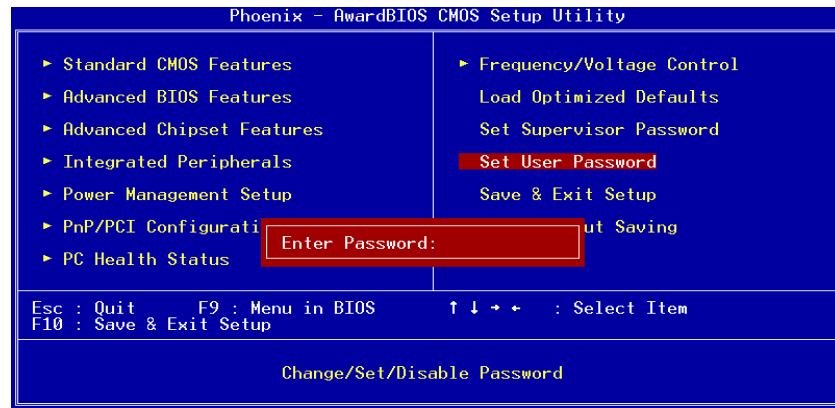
Phoenix - AwardBIOS CMOS Setup Utility

► Standard CMOS Features
► Advanced BIOS Features
► Advanced Chipset Features
► Integrated Peripherals
► Power Management Setup
► PnP/PCI Configurati
► PC Health Status

► Frequency/Voltage Control
Load Optimized Defaults
Set Supervisor Password
Set User Password
Save & Exit Setup
ut Saving

Enter Password:

Esc : Quit F9 : Menu in BIOS ↑ ↓ → ← : Select Item
F10 : Save & Exit Setup

Change/Set/Disable Password